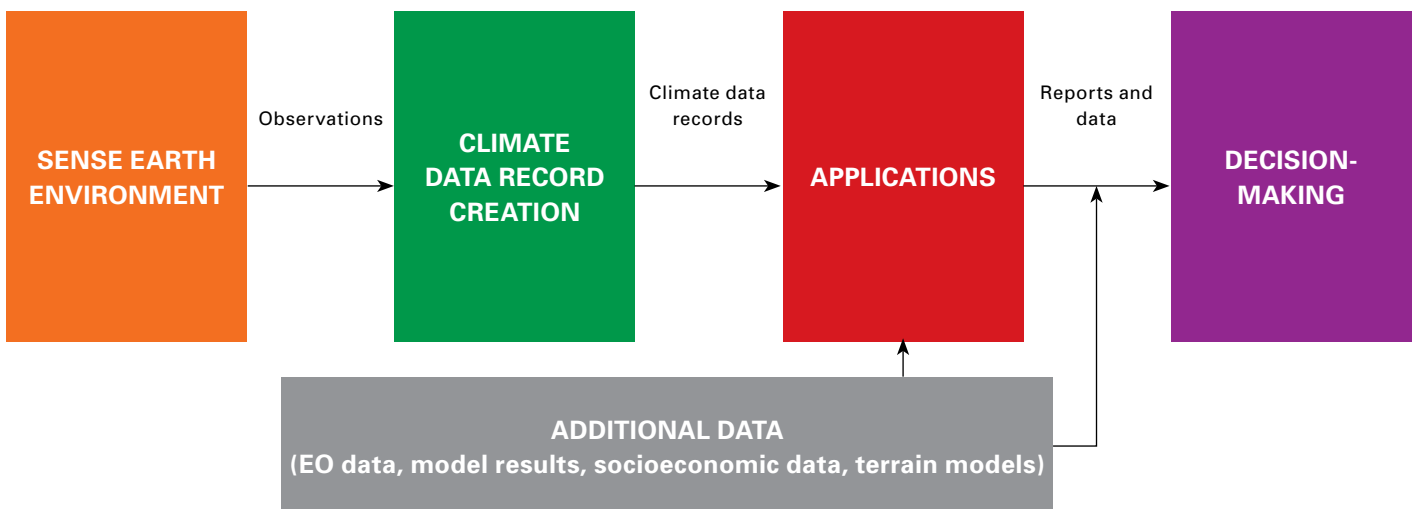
SENSE EARTH ENVIRONMENT

Observations

CLIMATE DATA RECORD CREATION

Climate data records

APPLICATIONS

Reports and data

DECISION-MAKING

ADDITIONAL DATA
(EO data, model results, socioeconomic data, terrain models)